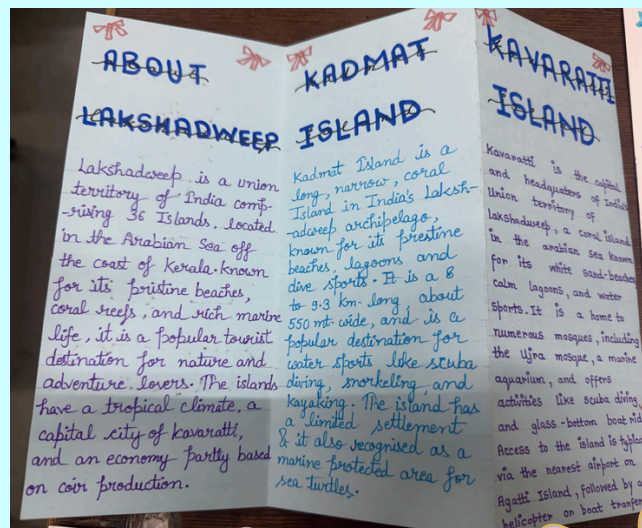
ABOUT LAKSHADWEEP

Lakshadweep is a union territory of India comprising 36 Islands, located in the Arabian Sea off the coast of Kerala. known for its pristine beaches, coral reefs, and rich marine life, it is a popular tourist destination for nature and adventure lovers. The islands have a tropical climate, a capital city of kavaratti, and an economy partly based on coir production.

KADMAT ISLAND

Kadmat Island is a long, narrow, coral Island in India's Lakshadweep archipelago, known for its pristine beaches, lagoons and dive sports. It is a 8 to 9.3 km. long about 550 mt. wide, and is a popular destination for water sports like scuba diving, snorkeling and kayaking. The island has a limited settlement & it also recognised as a marine protected area for sea turtles.

KAVARATTI ISLAND

Kavaratti is the capital and headquaters of India Union territory of lakshadweep, a coral island in the arabian sea known for its white sand-beaches calm lagoons, and water sports. It is a home to numerous mosques, including the Ujra mosque, a marine aquarium, and offers activities like scuba diving and glass-bottom boat rid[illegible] Access to the island is typica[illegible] via the nearest airport on Agatti Island, followed by a helicopter or boat transfer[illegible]